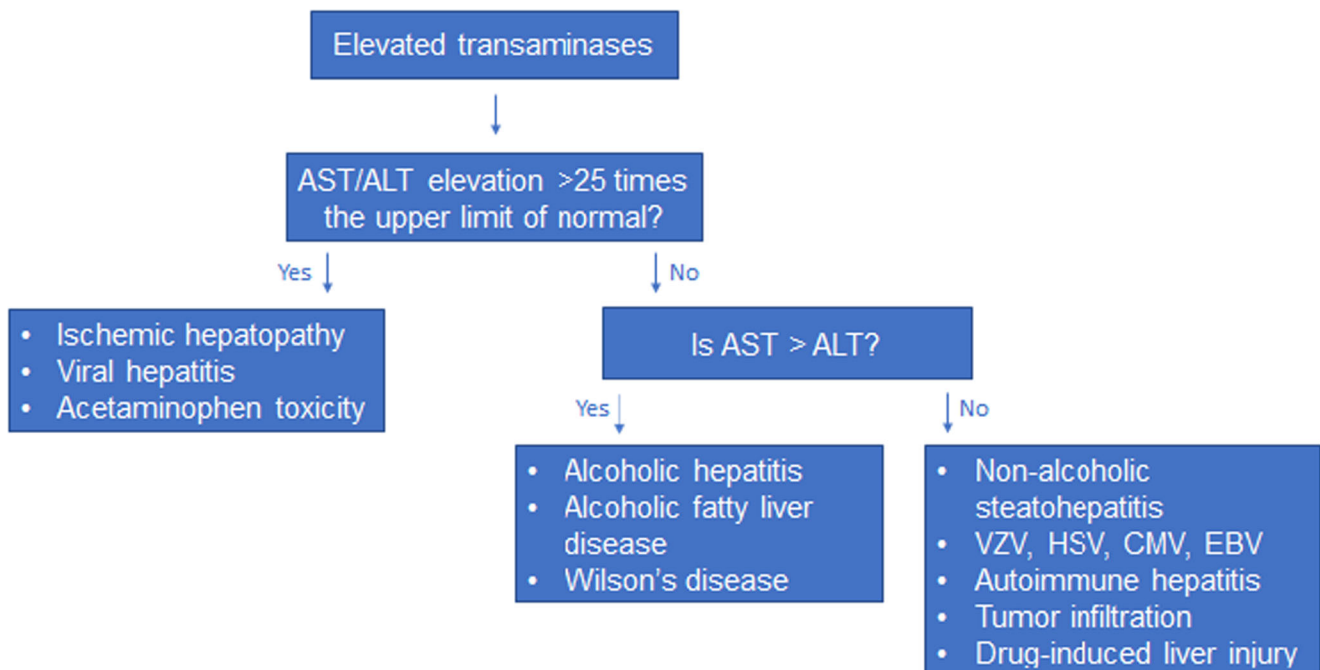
Elevated transaminases

AST/ALT elevation >25 times the upper limit of normal?

Yes

No

• Ischemic hepatopathy
• Viral hepatitis
• Acetaminophen toxicity

Is AST > ALT?

Yes

No

• Alcoholic hepatitis
• Alcoholic fatty liver disease
• Wilson's disease

• Non-alcoholic steatohepatitis
• VZV, HSV, CMV, EBV
• Autoimmune hepatitis
• Tumor infiltration
• Drug-induced liver injury